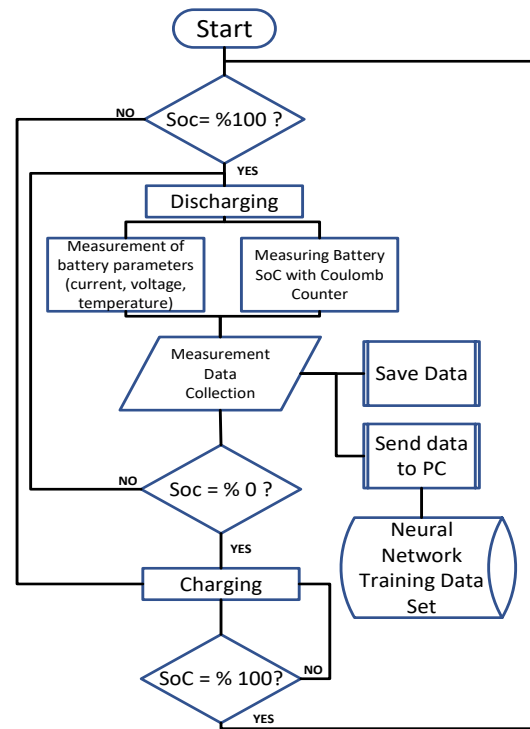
Start

NO

Soc= %100 ?

YES

Discharging

Measurement of battery parameters (current, voltage, temperature)

Measuring Battery SoC with Coulomb Counter

Measurement Data Collection

Save Data

Send data to PC

NO

Soc = % 0 ?

Neural Network Training Data Set

YES

Charging

SoC = % 100?

NO

YES